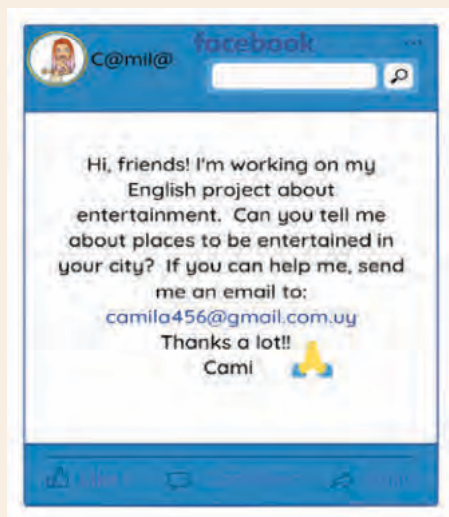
C@mil@ facebook

Hi, friends! I'm working on my English project about entertainment. Can you tell me about places to be entertained in your city? If you can help me, send me an email to:
camila456@gmail.com.uy
Thanks a lot!!
Cami

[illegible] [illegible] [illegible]